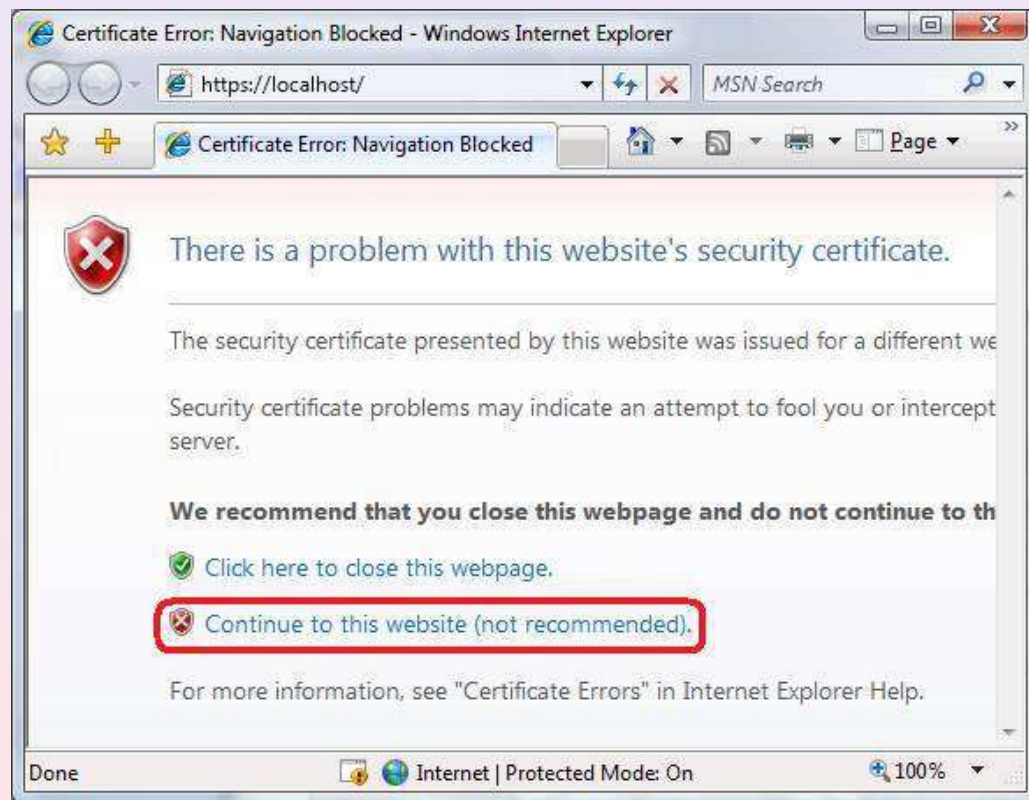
Certificate Error: Navigation Blocked - Windows Internet Explorer

https://localhost/

MSN Search

Certificate Error: Navigation Blocked

Page

There is a problem with this website's security certificate.

The security certificate presented by this website was issued for a different we

Security certificate problems may indicate an attempt to fool you or intercept server.

**We recommend that you close this webpage and do not continue to th**

Click here to close this webpage.

Continue to this website (not recommended).

For more information, see "Certificate Errors" in Internet Explorer Help.

Done

Internet | Protected Mode: On

100%